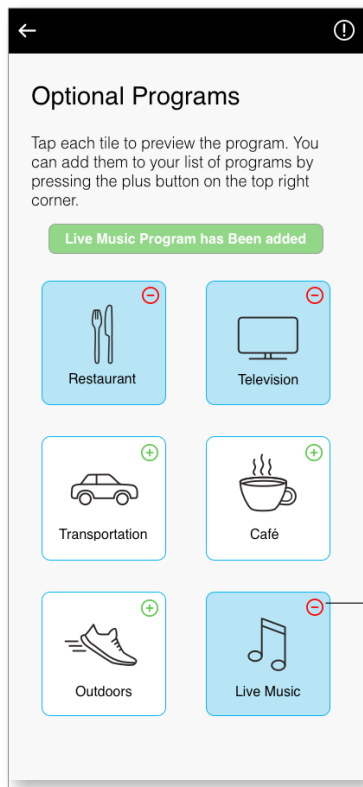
Optional Programs

Tap each tile to preview the program. You can add them to your list of programs by pressing the plus button on the top right corner.

Live Music Program has Been added

Restaurant

Television

Transportation

Café

Outdoors

Live Music